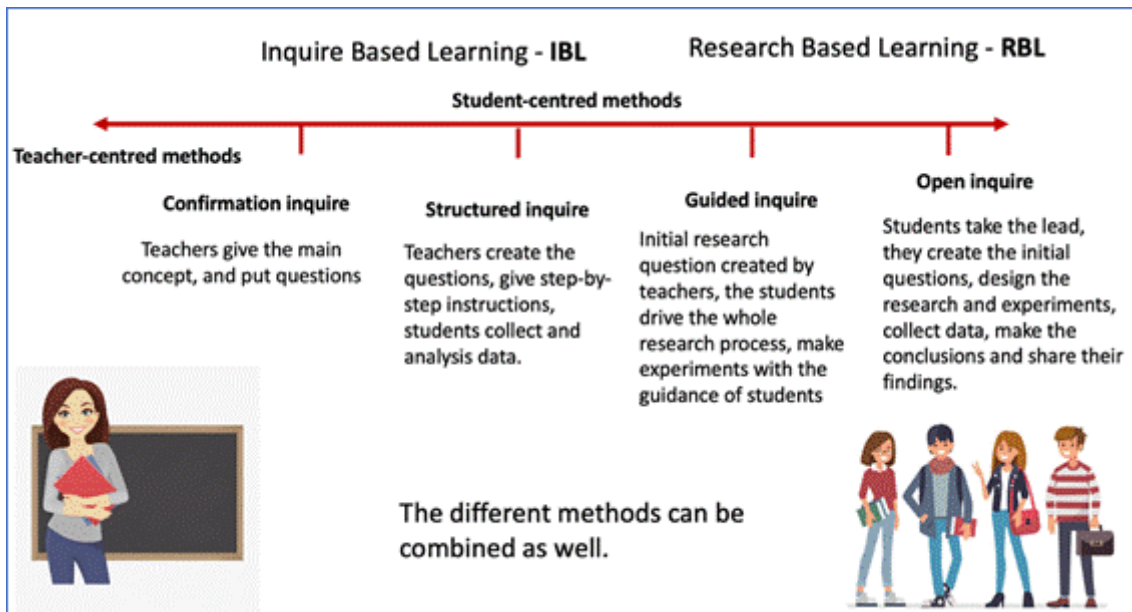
Inquire Based Learning - **IBL**

Research Based Learning - **RBL**

**Student-centred methods**

**Teacher-centred methods**

**Confirmation inquire**

Teachers give the main concept, and put questions

**Structured inquire**

Teachers create the questions, give step-by-step instructions, students collect and analysis data.

**Guided inquire**

Initial research question created by teachers, the students drive the whole research process, make experiments with the guidance of students

**Open inquire**

Students take the lead, they create the initial questions, design the research and experiments, collect data, make the conclusions and share their findings.

The different methods can be combined as well.